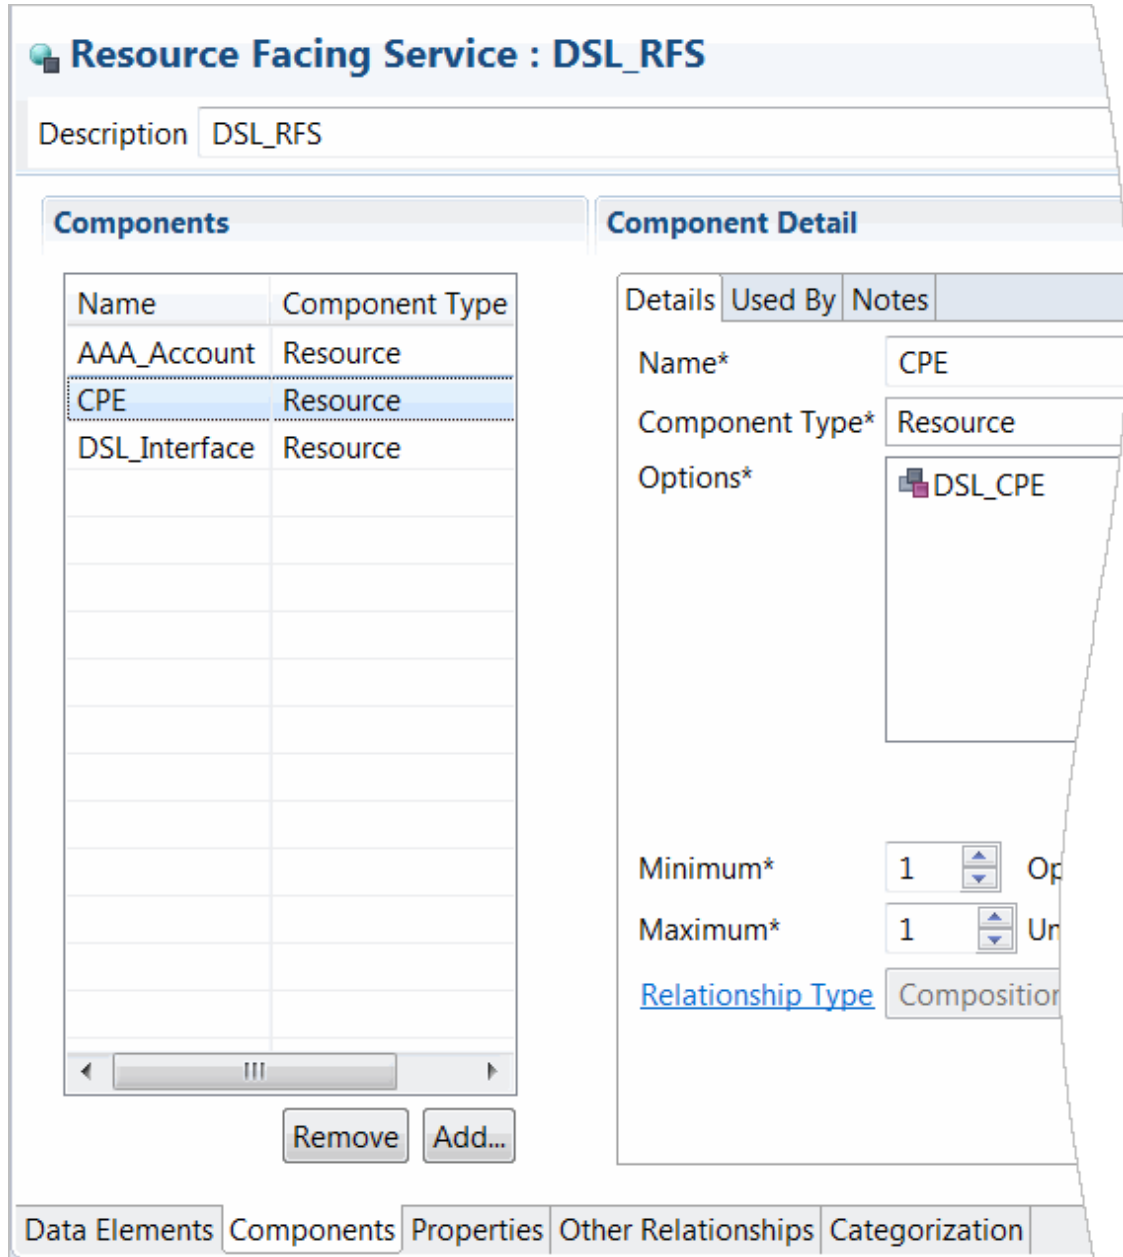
Resource Facing Service : DSL_RFS

Description DSL_RFS

Components

| Name | Component Type |
|---|---|
| AAA_Account | Resource |
| CPE | Resource |
| DSL_Interface | Resource |

Remove Add...

Component Detail

Details Used By Notes

Name* CPE

Component Type* Resource

Options* DSL_CPE

Minimum* 1 Op

Maximum* 1 Ur

Relationship Type Compositior

Data Elements Components Properties Other Relationships Categorization